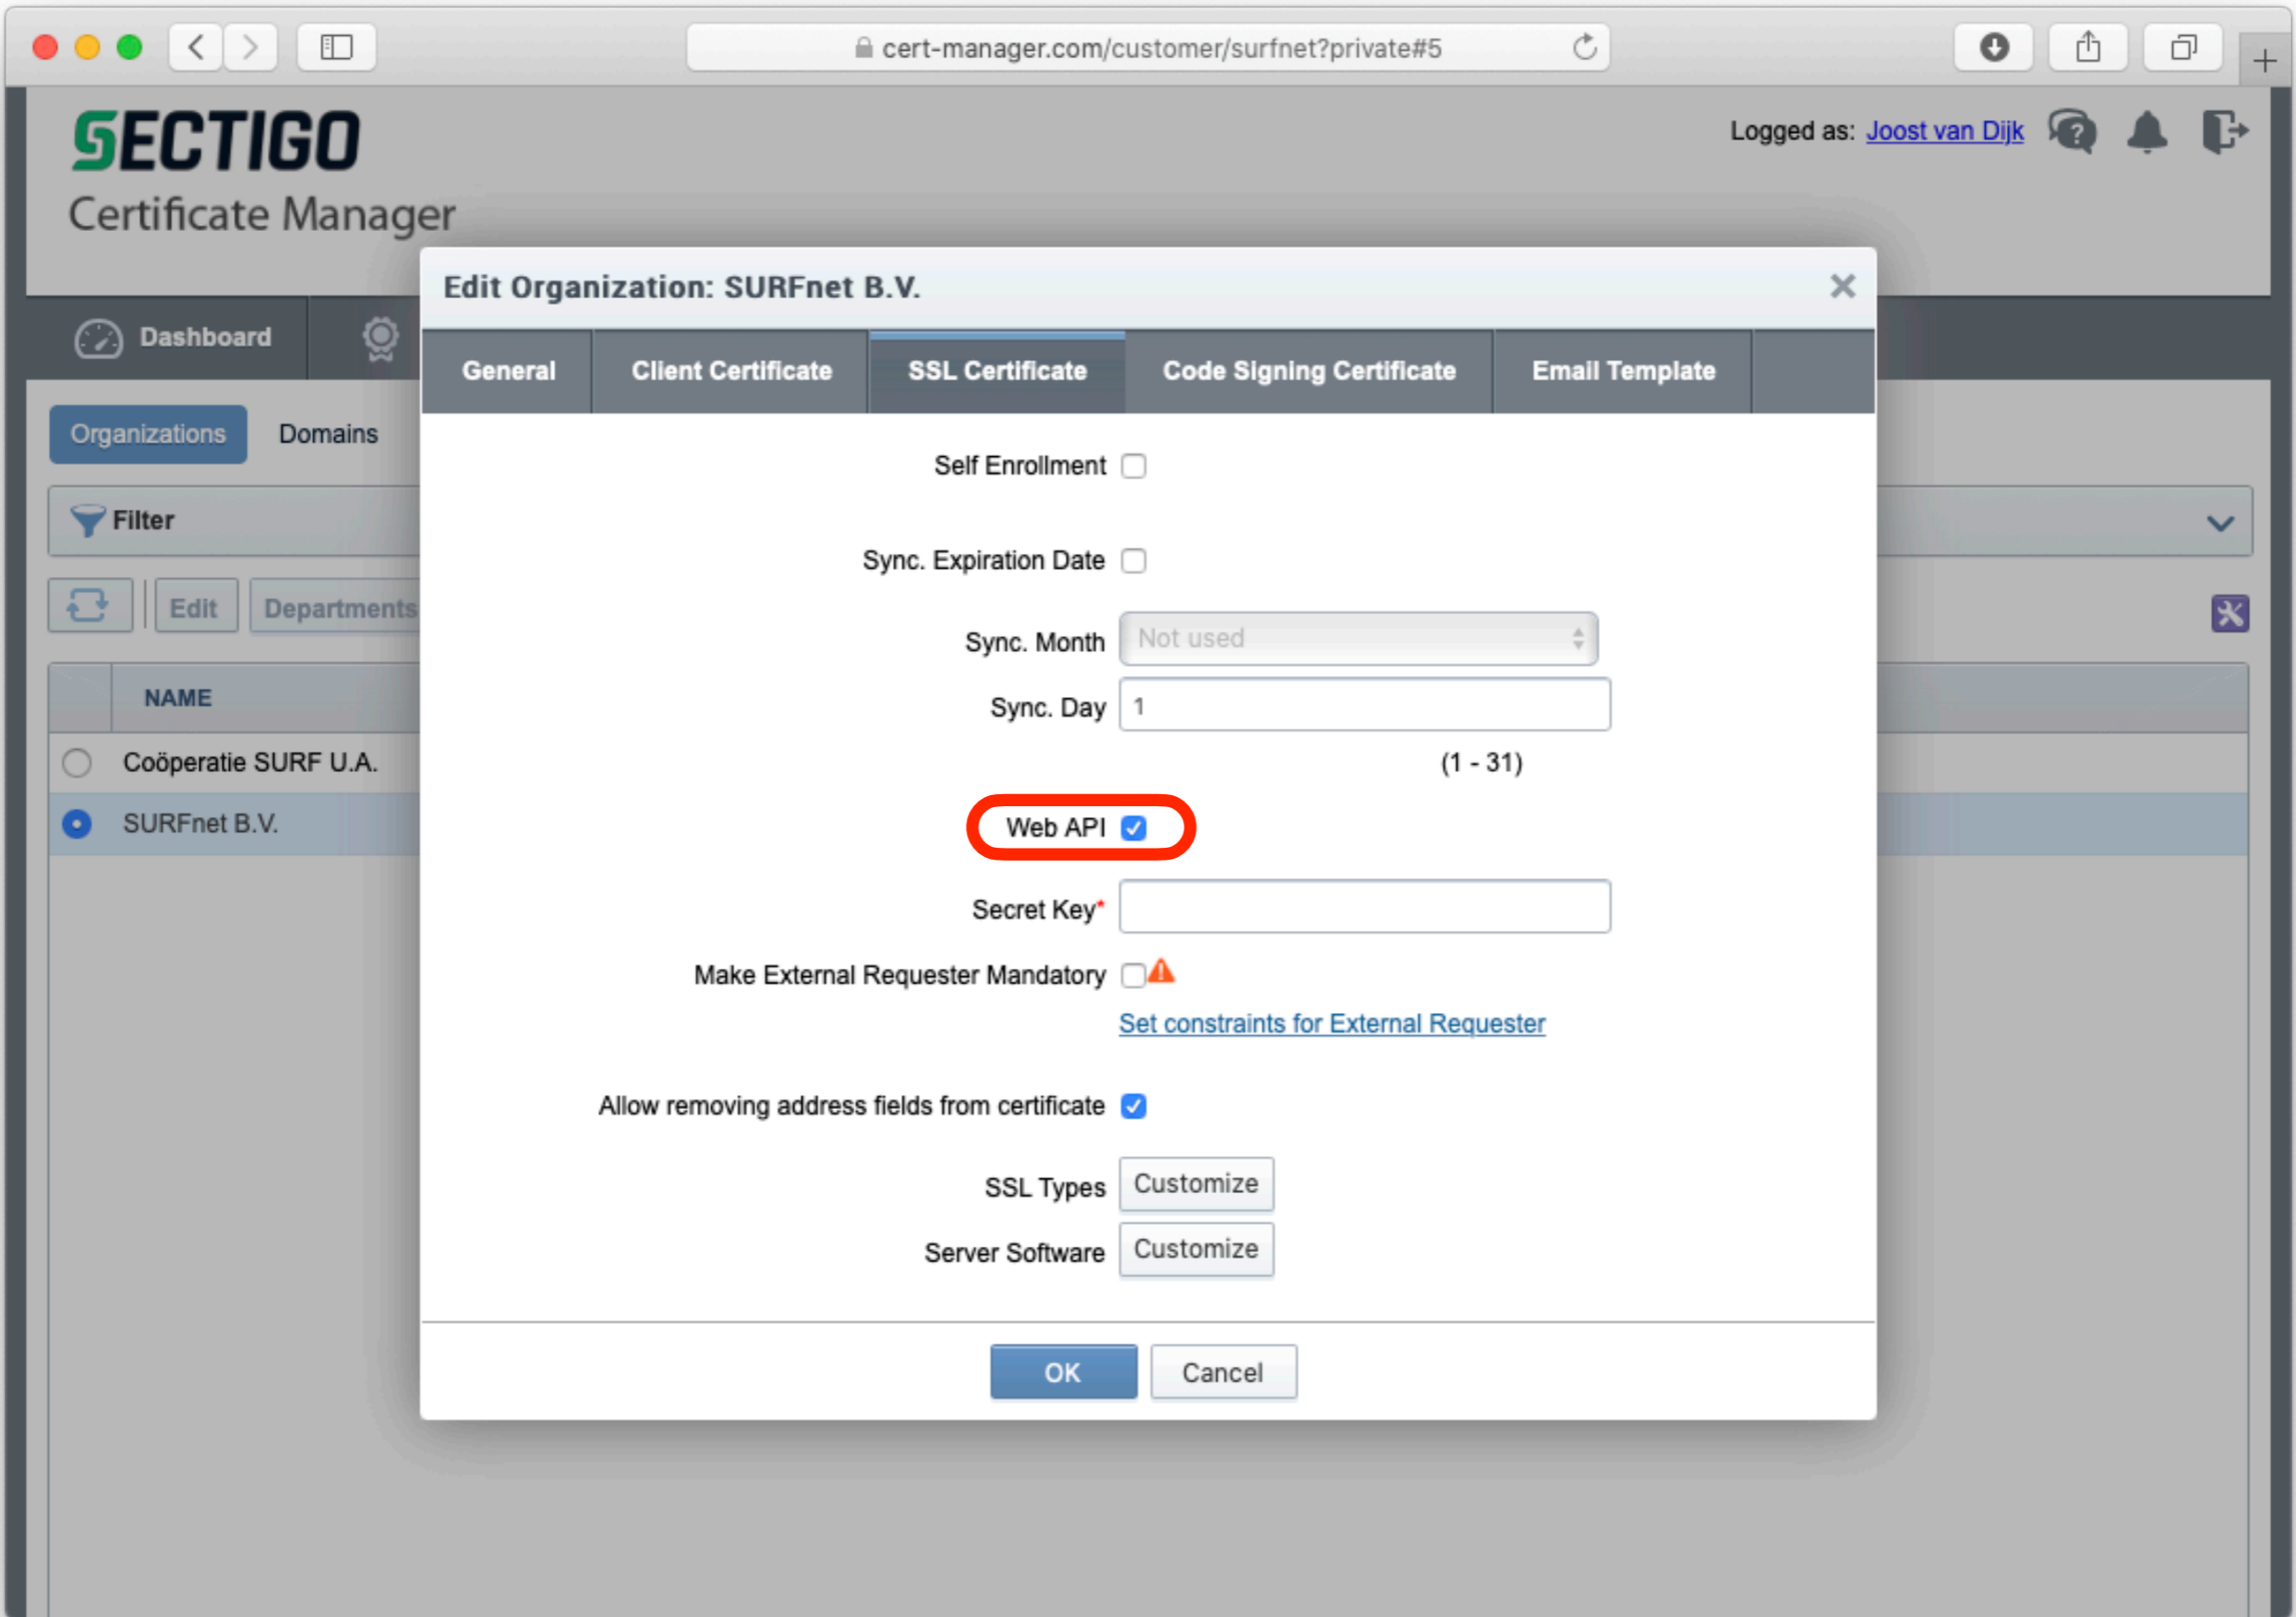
cert-manager.com/customer/surfnet?private#5

SECTIGO
Certificate Manager

Logged as: Joost van Dijk

Dashboard

Organizations Domains

Filter

Edit Departments

NAME

Coöperatie SURF U.A.

SURFnet B.V.

Edit Organization: SURFnet B.V.

General | Client Certificate | SSL Certificate | Code Signing Certificate | Email Template

Self Enrollment

Sync. Expiration Date

Sync. Month Not used

Sync. Day 1

(1 - 31)

Web API

Secret Key*

Make External Requester Mandatory

Set constraints for External Requester

Allow removing address fields from certificate

SSL Types Customize

Server Software Customize

OK Cancel